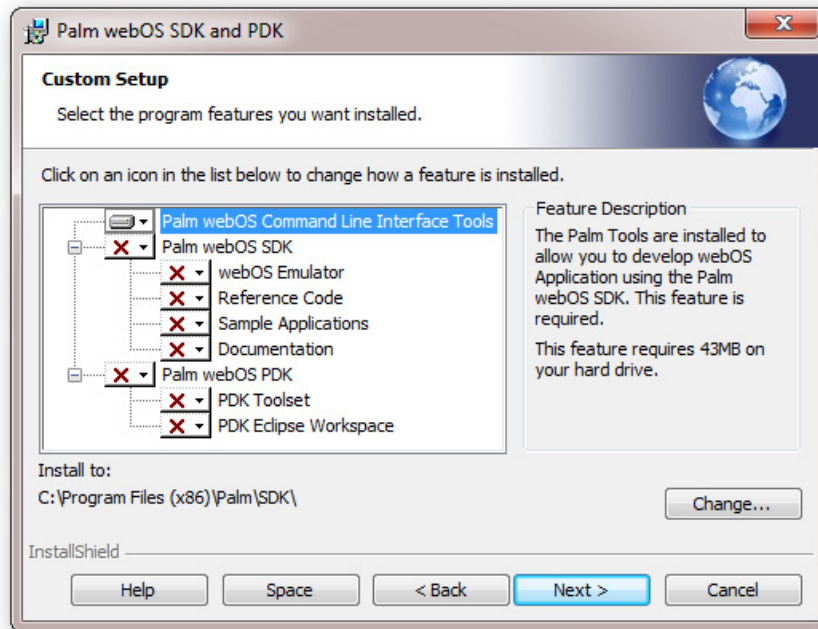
Palm webOS SDK and PDK

Custom Setup

Select the program features you want installed.

Click on an icon in the list below to change how a feature is installed.

Palm webOS Command Line Interface Tools
Palm webOS SDK
webOS Emulator
Reference Code
Sample Applications
Documentation
Palm webOS PDK
PDK Toolset
PDK Eclipse Workspace

Feature Description

The Palm Tools are installed to allow you to develop webOS Application using the Palm webOS SDK. This feature is required.

This feature requires 43MB on your hard drive.

Install to:
C:\Program Files (x86)\Palm\SDK\

Change...

InstallShield

Help
Space
< Back
Next >
Cancel